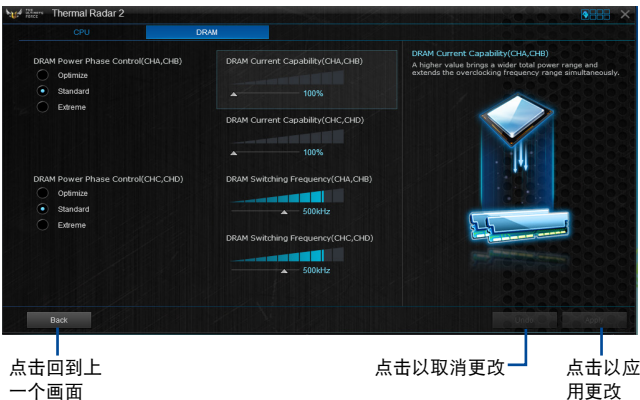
Thermal Radar 2

CPU DRAM

DRAM Power Phase Control(CHA,CHB)
Optimize
Standard
Extreme

DRAM Current Capability(CHA,CHB)
100%

DRAM Current Capability(CHC,CHD)
100%

DRAM Power Phase Control(CHC,CHD)
Optimize
Standard
Extreme

DRAM Switching Frequency(CHA,CHB)
500kHz

DRAM Switching Frequency(CHC,CHD)
500kHz

DRAM Current Capability(CHA,CHB)
A higher value brings a wider total power range and extends the overclocking frequency range simultaneously.

Back
Undo
Apply

点击回到上一个画面

点击以取消更改

点击以应用更改